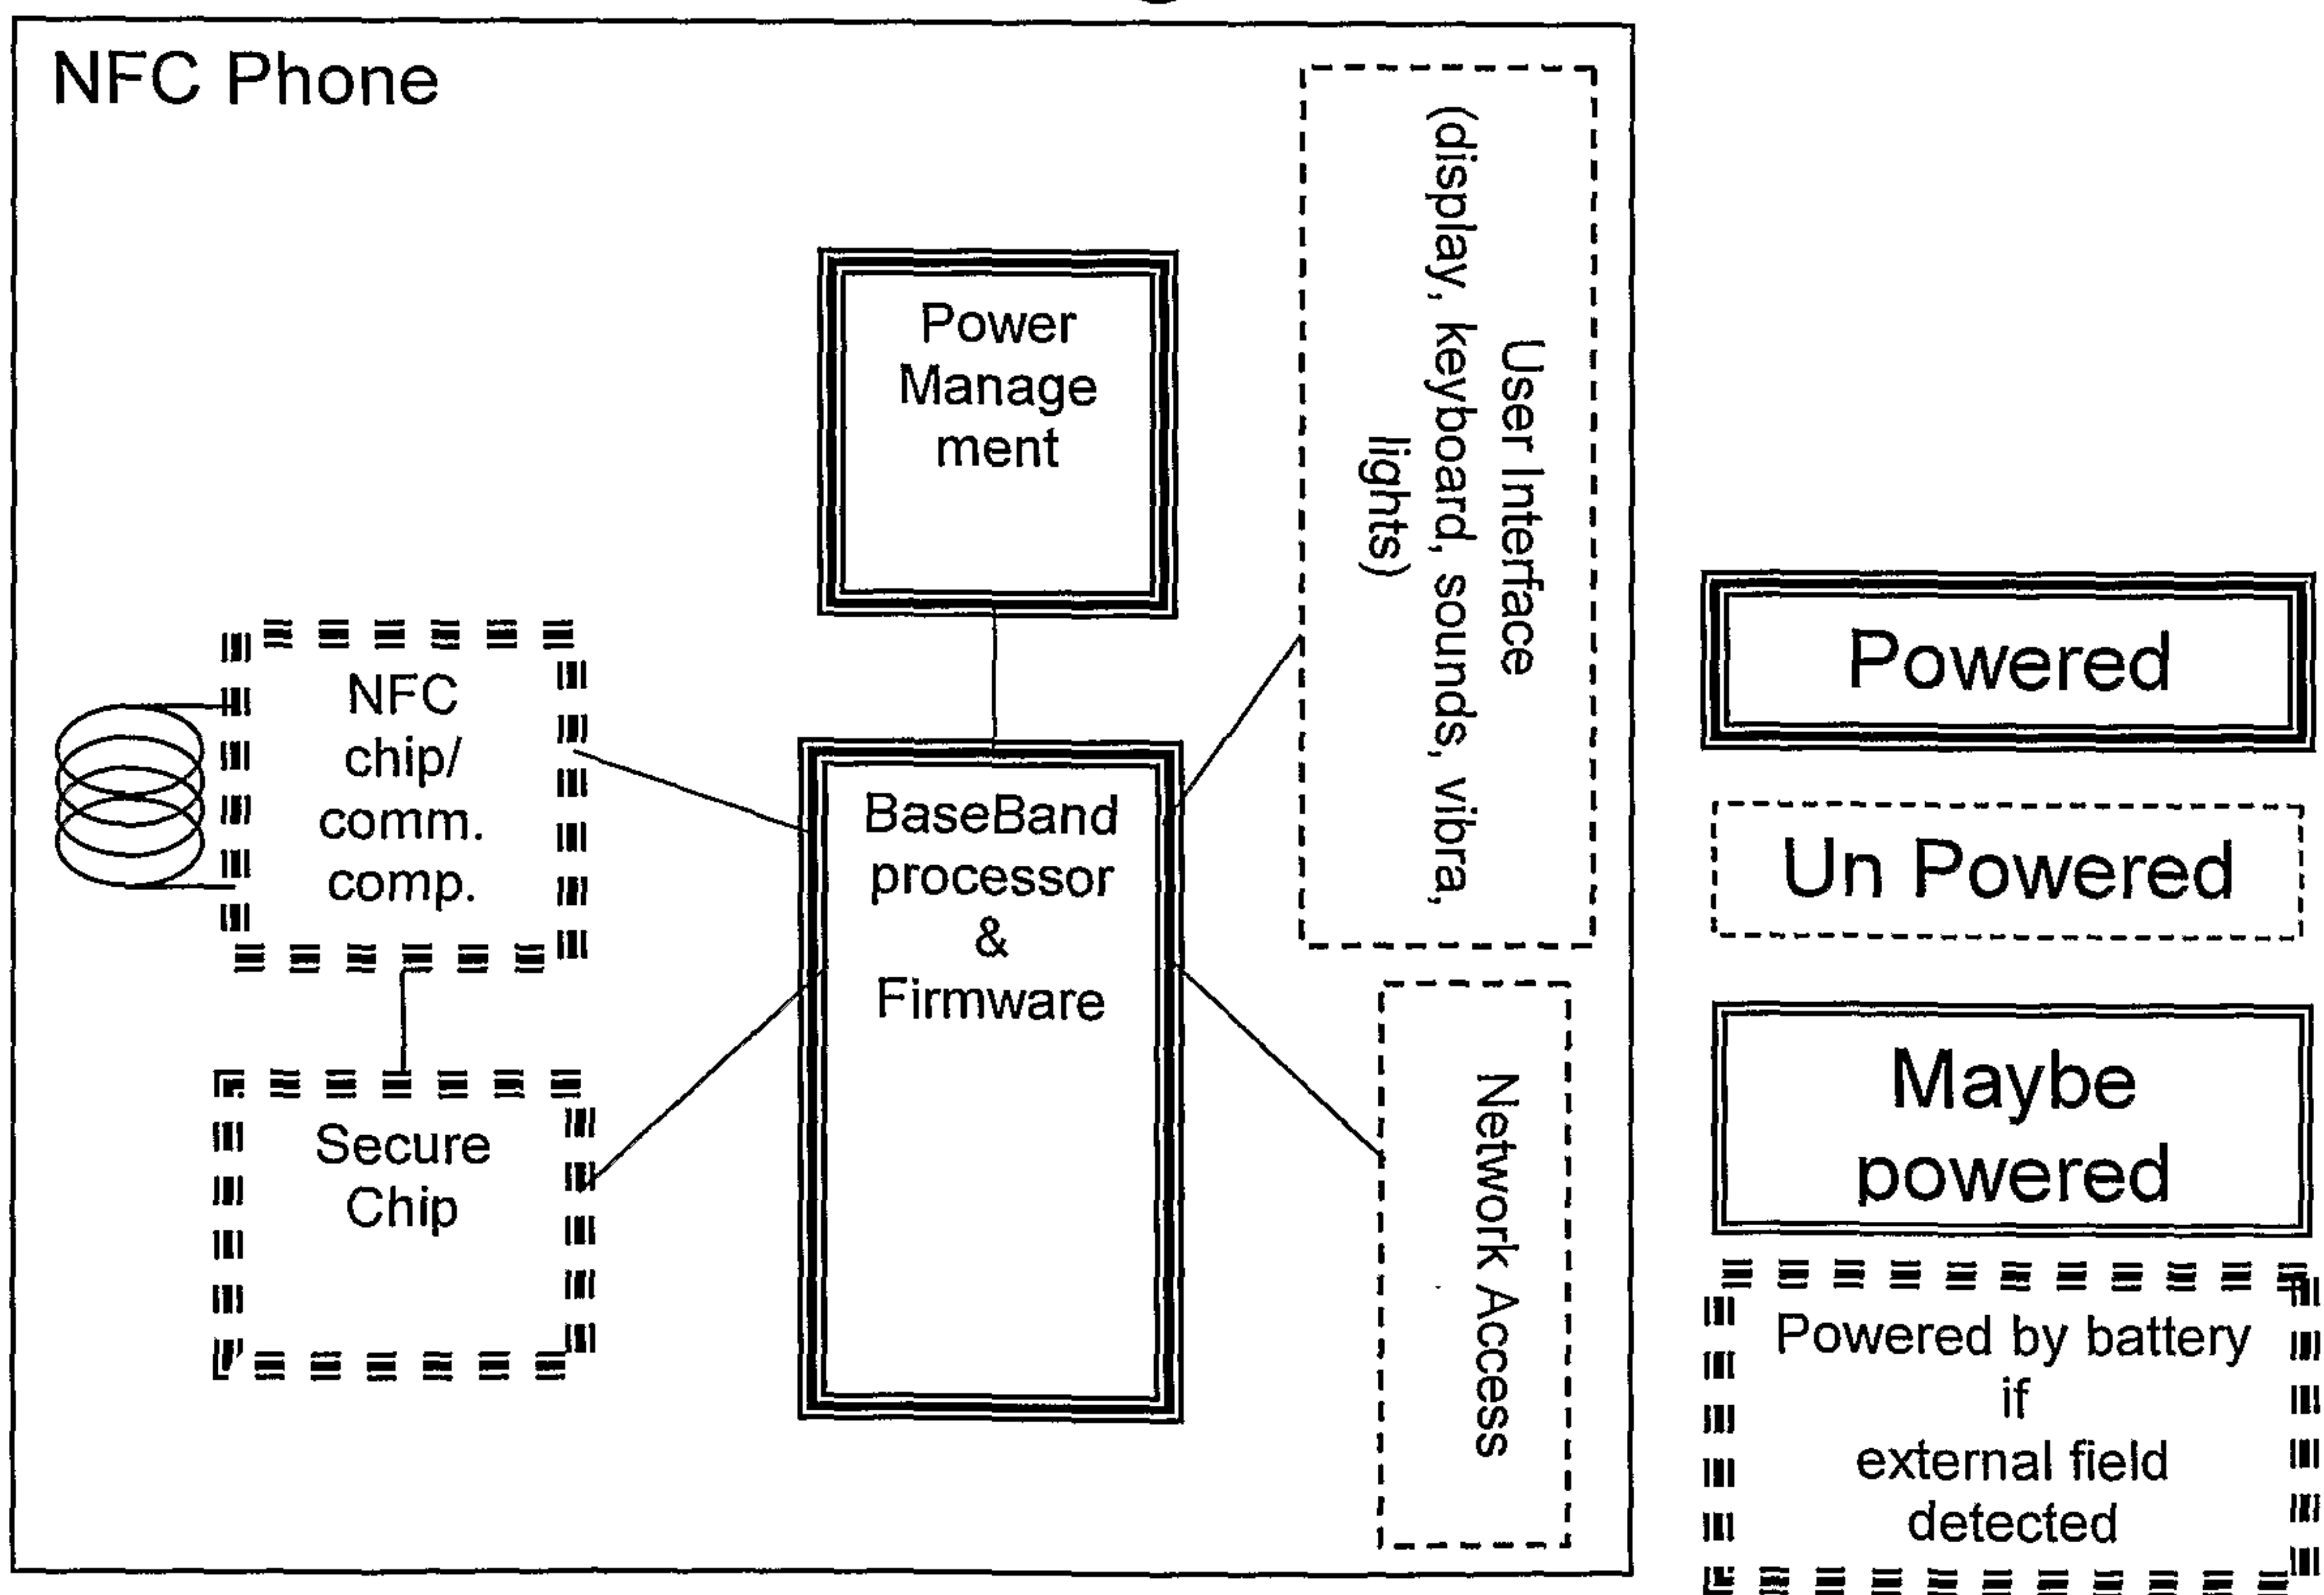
NFC Phone

Power Manage ment

User Interface (display, keyboard, sounds, vibra, lights)

NFC chip/ comm. comp.

BaseBand processor & Firmware

Secure Chip

Network Access

Powered

Un Powered

Maybe powered

Powered by battery if external field detected